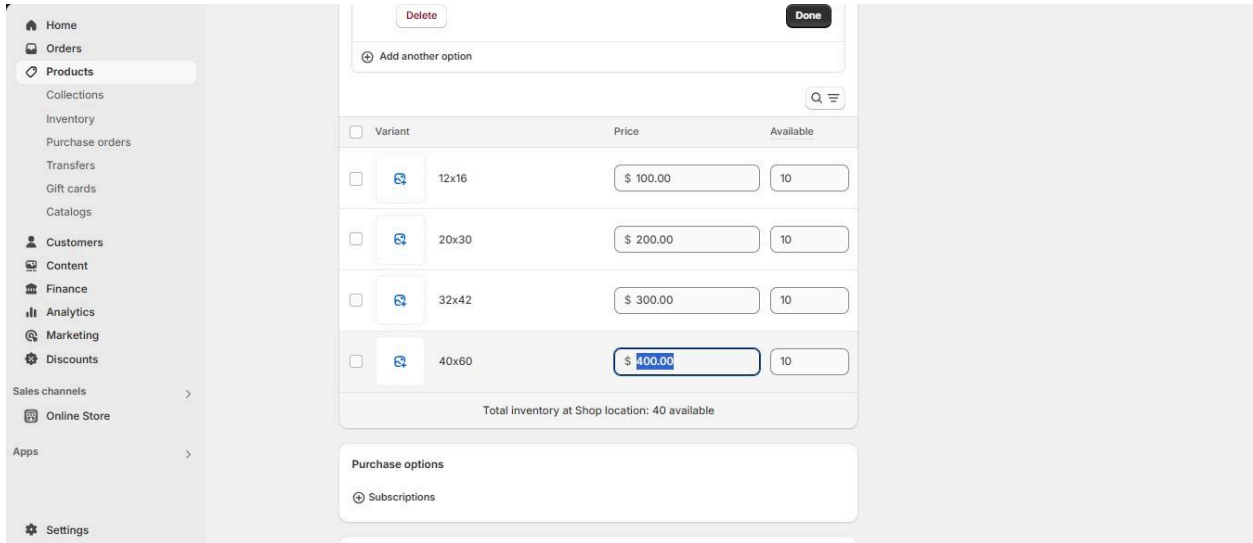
Home
Orders
Products
Collections
Inventory
Purchase orders
Transfers
Gift cards
Catalogs
Customers
Content
Finance
Analytics
Marketing
Discounts
Sales channels >
Online Store
Apps >
Settings

Delete
Done
Add another option

| Variant | Price | Available |
|---|---|---|
| 12x16 | $ 100.00 | 10 |
| 20x30 | $ 200.00 | 10 |
| 32x42 | $ 300.00 | 10 |
| 40x60 | $ 400.00 | 10 |

Total inventory at Shop location: 40 available

Purchase options
Subscriptions